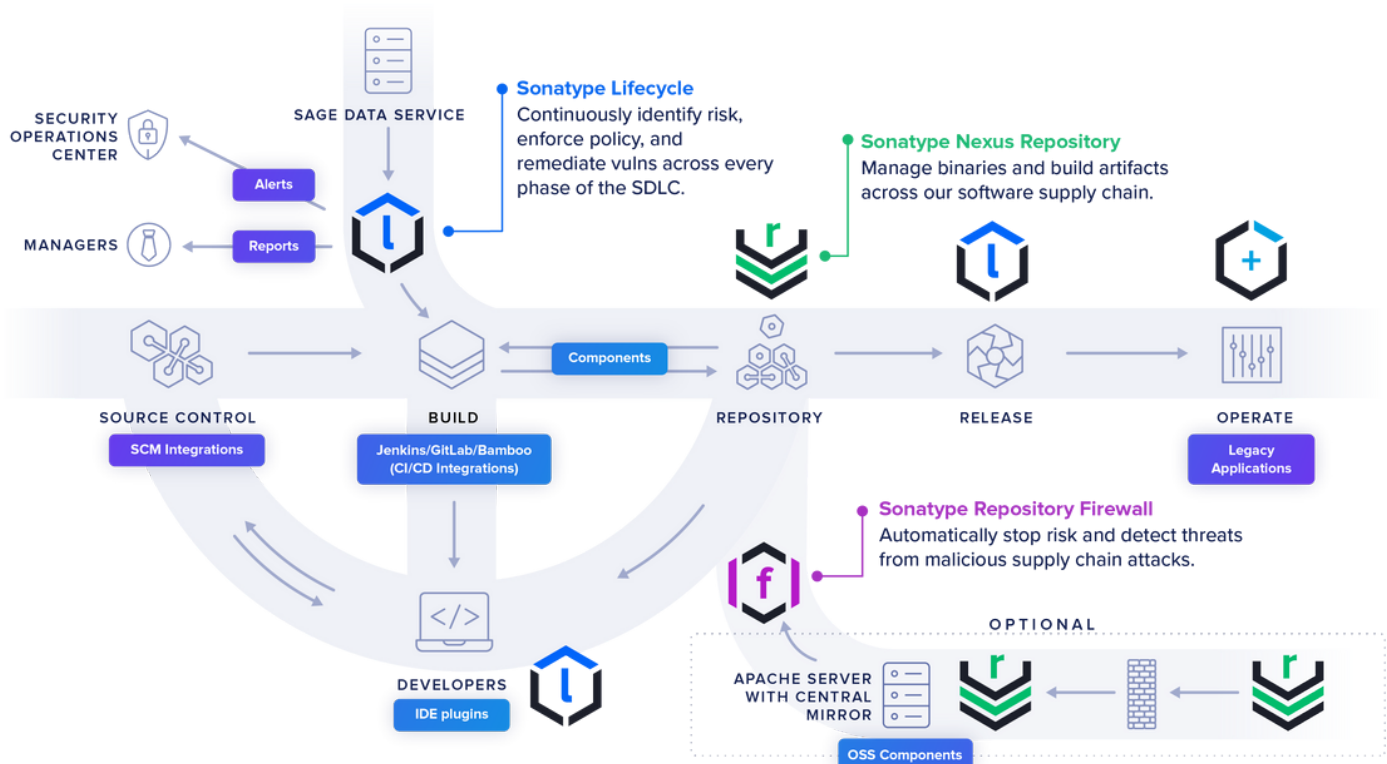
SAGE DATA SERVICE

Sonatype Lifecycle
Continuously identify risk, enforce policy, and remediate vulns across every phase of the SDLC.

SECURITY OPERATIONS CENTER

Alerts

MANAGERS

Reports

Sonatype Nexus Repository
Manage binaries and build artifacts across our software supply chain.

Components

SOURCE CONTROL

SCM Integrations

BUILD

Jenkins/GitLab/Bamboo (CI/CD Integrations)

REPOSITORY

RELEASE

OPERATE

Legacy Applications

Sonatype Repository Firewall
Automatically stop risk and detect threats from malicious supply chain attacks.

OPTIONAL

DEVELOPERS

IDE plugins

APACHE SERVER WITH CENTRAL MIRROR

OSS Components